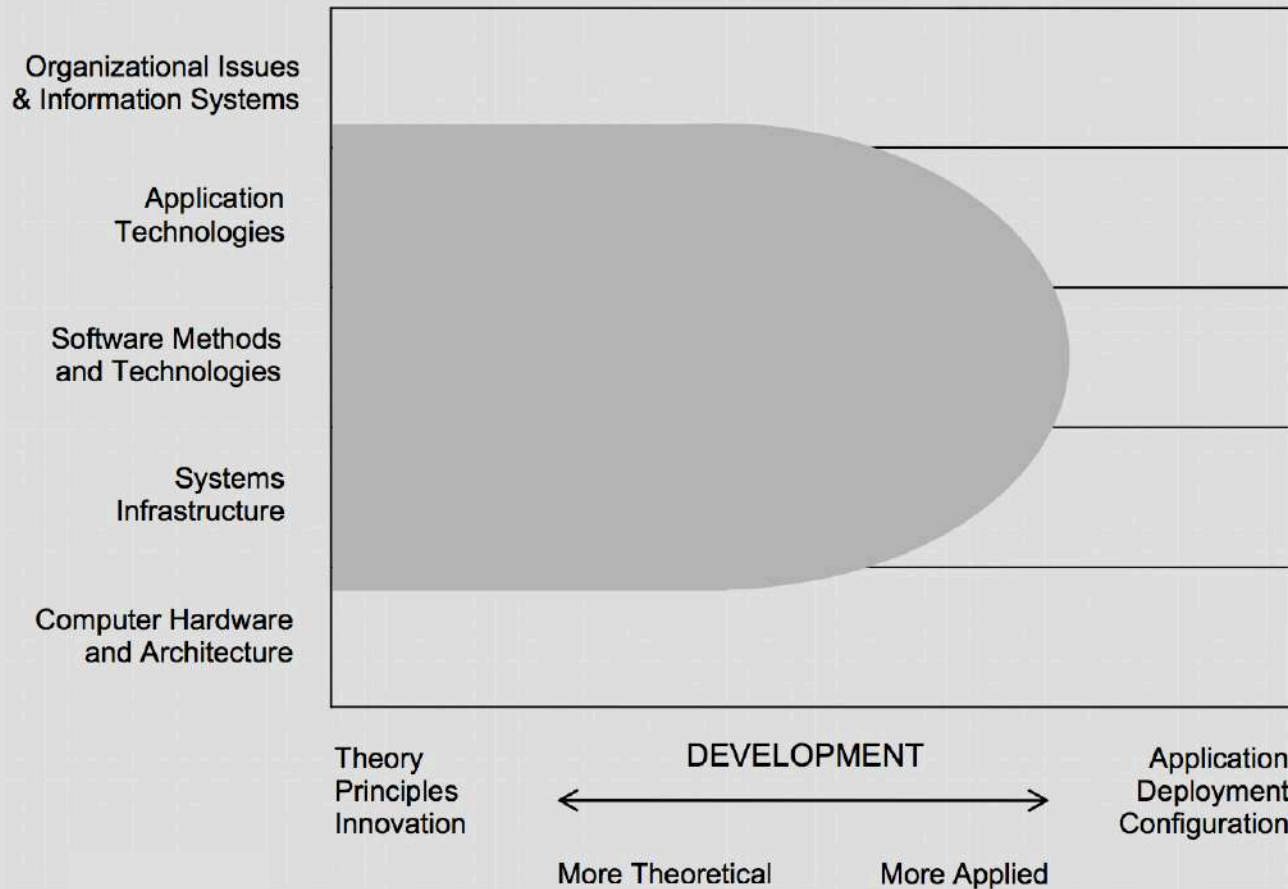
Organizational Issues & Information Systems

Application Technologies

Software Methods and Technologies

Systems Infrastructure

Computer Hardware and Architecture

Theory
Principles
Innovation

DEVELOPMENT

Application
Deployment
Configuration

More Theoretical

More Applied